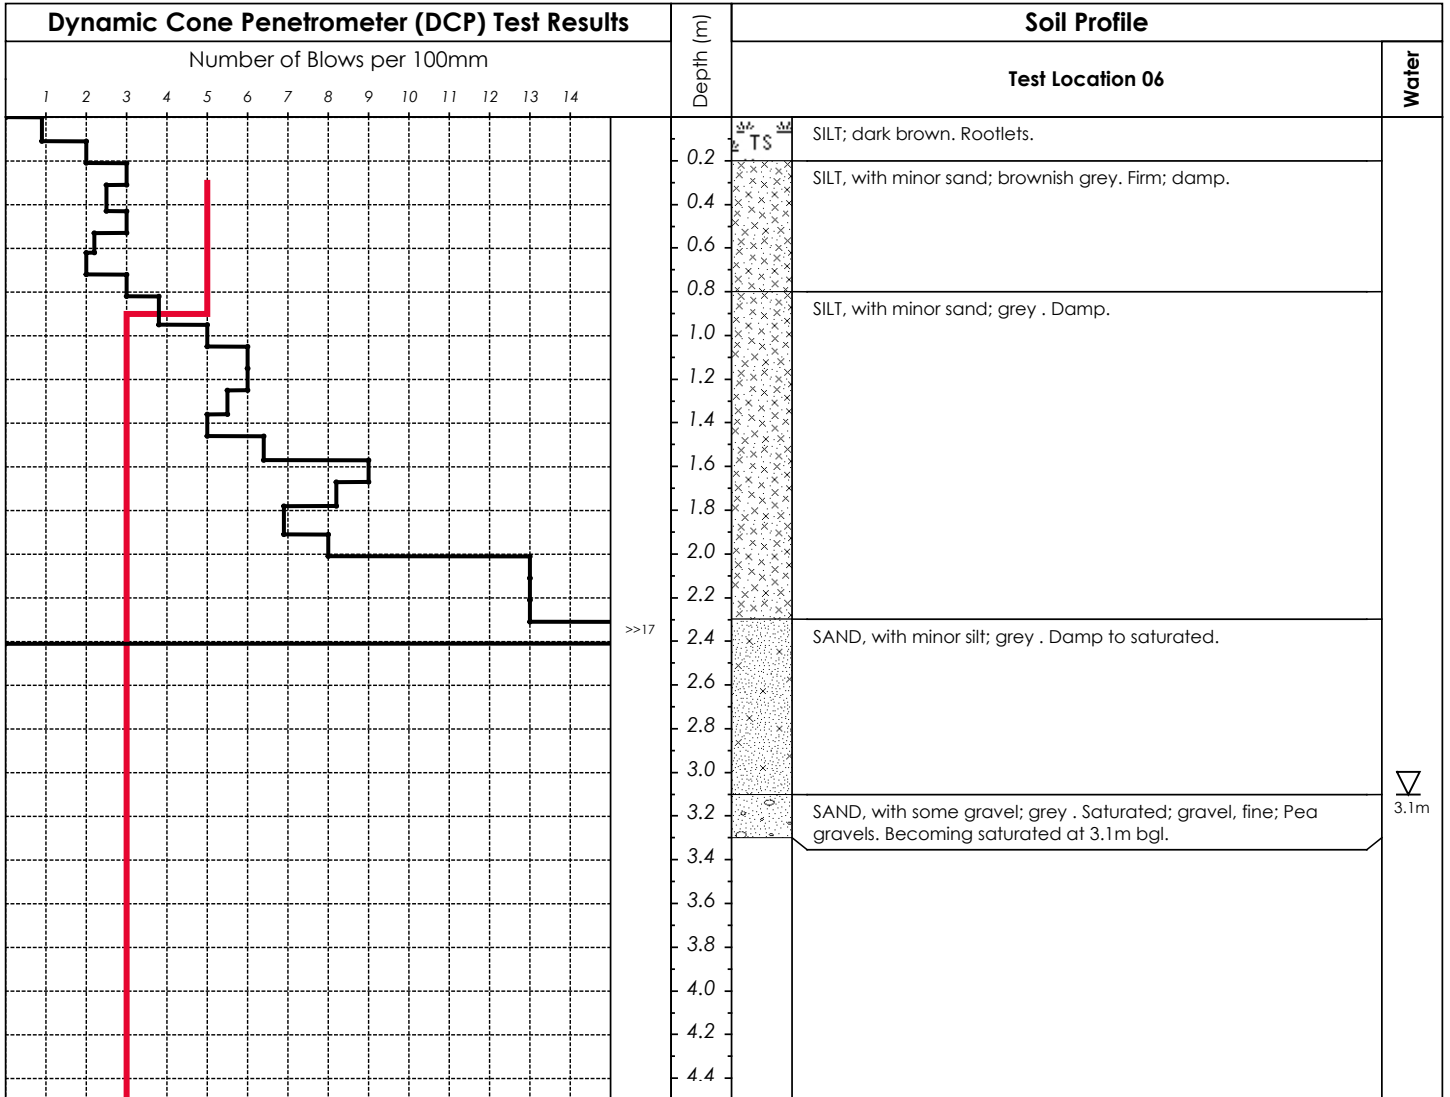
Dynamic Cone Penetrometer (DCP) Test Results

Number of Blows per 100mm

1 2 3 4 5 6 7 8 9 10 11 12 13 14

>>17

Depth (m)

0.2
0.4
0.6
0.8
1.0
1.2
1.4
1.6
1.8
2.0
2.2
2.4
2.6
2.8
3.0
3.2
3.4
3.6
3.8
4.0
4.2
4.4

Soil Profile

Test Location 06

Water

TS

SILT; dark brown. Rootlets.

SILT, with minor sand; brownish grey. Firm; damp.

SILT, with minor sand; grey . Damp.

SAND, with minor silt; grey . Damp to saturated.

SAND, with some gravel; grey . Saturated; gravel, fine; Pea gravels. Becoming saturated at 3.1m bgl.

3.1m